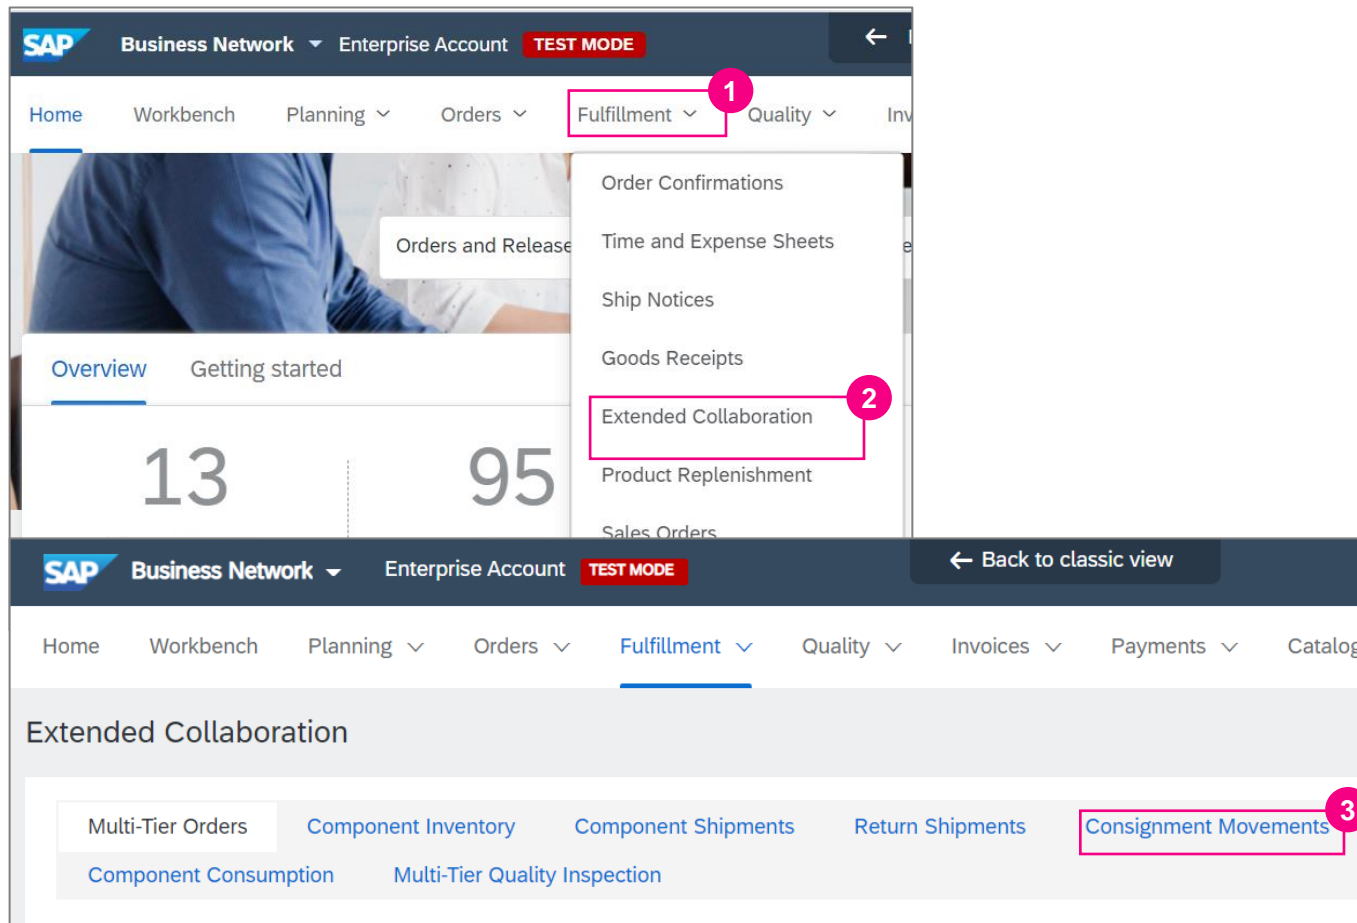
SAP Business Network Enterprise Account TEST MODE

Home Workbench Planning Orders Fulfillment 1 Quality Inv

Orders and Release

Order Confirmations
Time and Expense Sheets
Ship Notices
Goods Receipts
Extended Collaboration 2
Product Replenishment
Sales Orders

Overview Getting started

13 95

SAP Business Network Enterprise Account TEST MODE

Back to classic view

Home Workbench Planning Orders Fulfillment Quality Invoices Payments Catalog

Extended Collaboration

Multi-Tier Orders Component Inventory Component Shipments Return Shipments Consignment Movements 3
Component Consumption Multi-Tier Quality Inspection